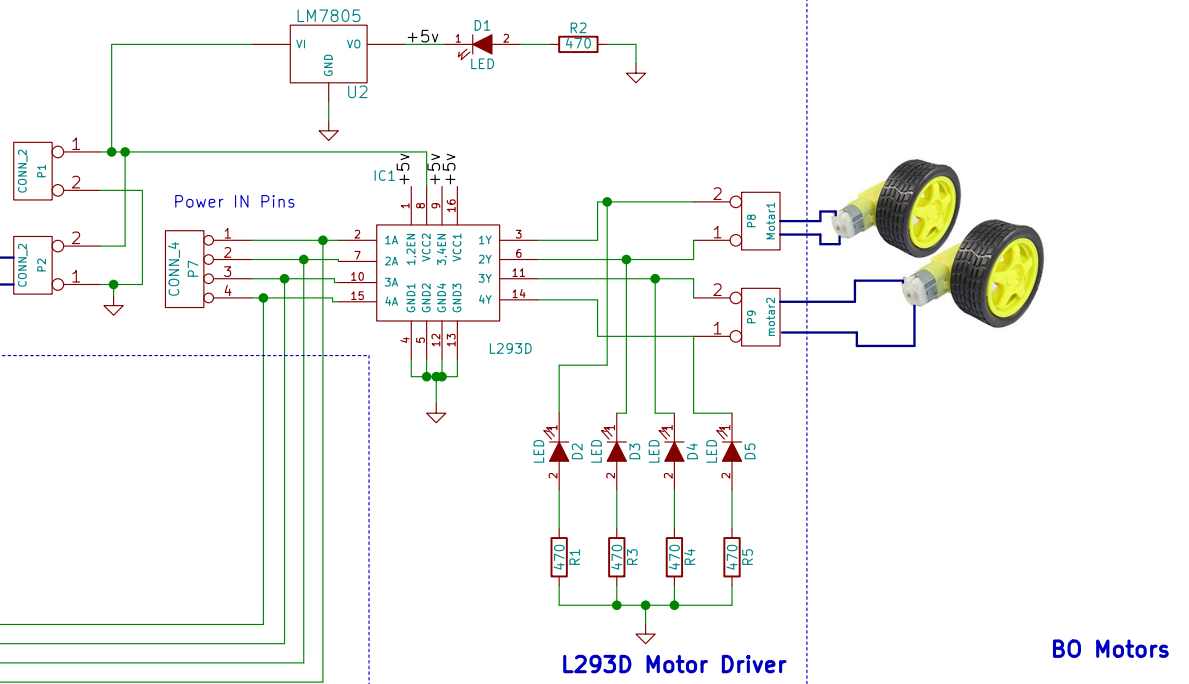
LM7805
VI VO
GND
U2
+5v
D1
1 2
LED
R2
470
CONN_2
P1
1
2
CONN_2
P2
2
1
IC1
+5v
+5v
+5v
1 8 9 16
1,2EN VCC2 3,4EN VCC1
CONN_4
P7
Power IN Pins
1
2
3
4
2 1A
7 2A
10 3A
15 4A
1Y 3
2Y 6
3Y 11
4Y 14
GND1 GND2 GND4 GND3
4 5 12 13
L293D
2
1
P8
Motar1
2
1
P9
motar2
LED
1
D2
2
LED
1
D3
2
LED
1
D4
2
LED
1
D5
2
470
R1
470
R3
470
R4
470
R5
L293D Motor Driver
BO Motors